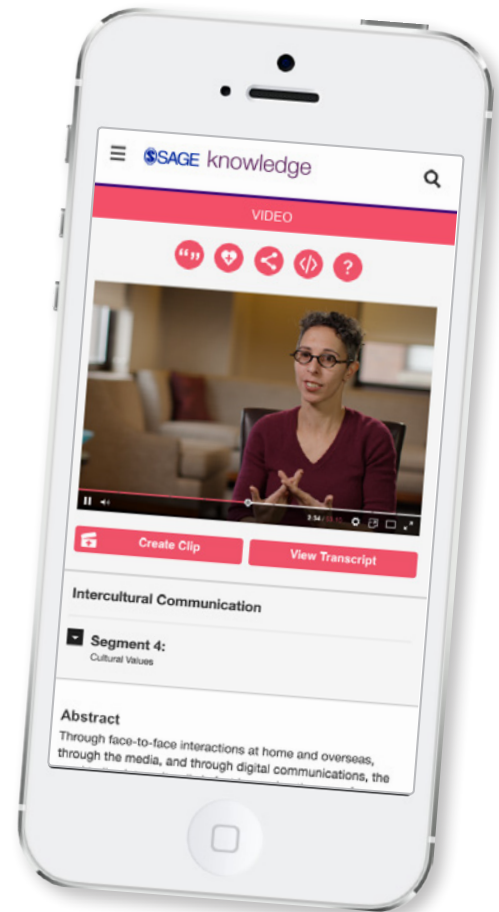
SAGE knowledge

VIDEO

2:34 / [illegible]

Create Clip

View Transcript

Intercultural Communication

Segment 4:
Cultural Values

Abstract
Through face-to-face interactions at home and overseas, through the media, and through digital communications, the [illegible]